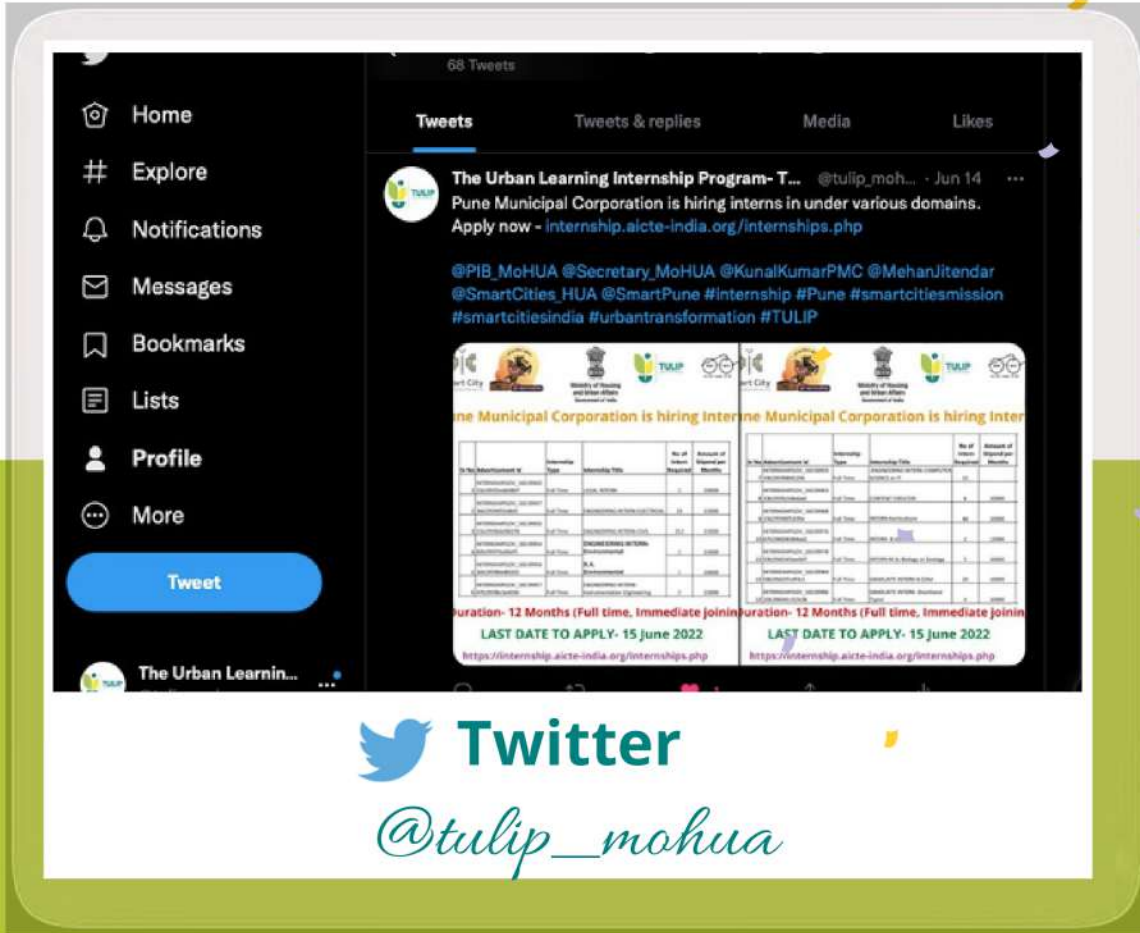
68 Tweets

Home
Explore
Notifications
Messages
Bookmarks
Lists
Profile
More
Tweet

The Urban Learnin...

Tweets | Tweets & replies | Media | Likes

TULIP

The Urban Learning Internship Program- T... @tulip_moh... · Jun 14

Pune Municipal Corporation is hiring interns in under various domains. Apply now - internship.aicte-india.org/internships.php

@PIB_MoHUA @Secretary_MoHUA @KunalKumarPMC @MehanJitendar @SmartCities_HUA @SmartPune #internship #Pune #smartcitiesmission #smartcitiesindia #urbantransformation #TULIP

rt City

Ministry of Housing and Urban Affairs

TULIP

ne Municipal Corporation is hiring Inter

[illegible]

uration- 12 Months (Full time, Immediate joinin

LAST DATE TO APPLY- 15 June 2022

https://internship.aicte-india.org/internships.php

rt City

Ministry of Housing and Urban Affairs

TULIP

ne Municipal Corporation is hiring Inter

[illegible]

uration- 12 Months (Full time, Immediate joinin

LAST DATE TO APPLY- 15 June 2022

https://internship.aicte-india.org/internships.php

Twitter

@tulip_mohua